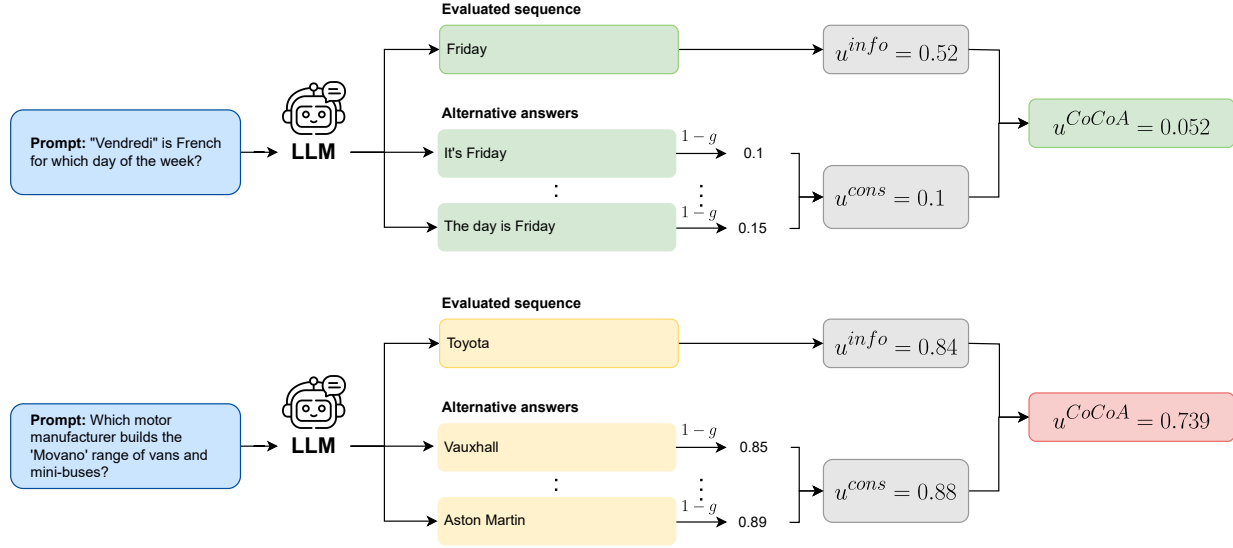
Prompt: "Vendredi" is French for which day of the week?

LLM

Evaluated sequence

Friday

$u^{info} = 0.52$

Alternative answers

It's Friday

$1 - g$

0.1

:

:

$1 - g$

The day is Friday

0.15

$u^{cons} = 0.1$

$u^{CoCoA} = 0.052$

Prompt: Which motor manufacturer builds the 'Movano' range of vans and mini-buses?

LLM

Evaluated sequence

Toyota

$u^{info} = 0.84$

Alternative answers

Vauxhall

$1 - g$

0.85

:

:

$1 - g$

Aston Martin

0.89

$u^{cons} = 0.88$

$u^{CoCoA} = 0.739$